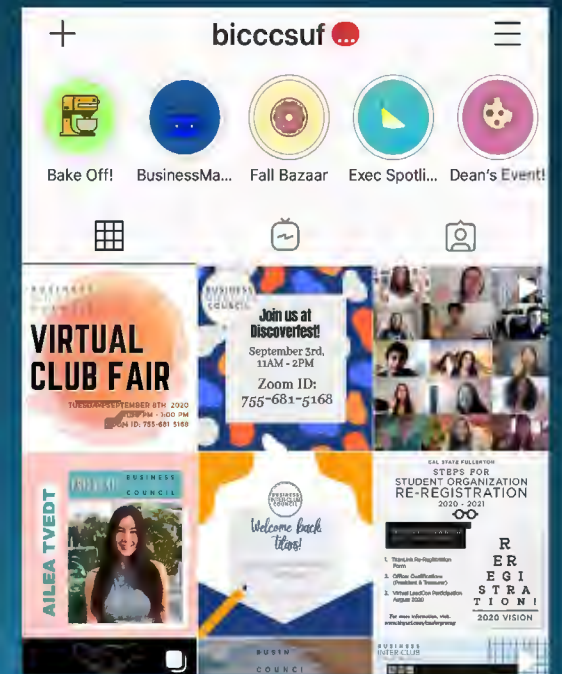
bicccsuf

Bake Off!
BusinessMa...
Fall Bazaar
Exec Spotli...
Dean's Event!

BUSINESS
VIRTUAL CLUB FAIR
TUESDAY SEPTEMBER 8TH 2020
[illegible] PM - 1:00 PM
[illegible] ID: 755-681-5168

BUSINESS INTER CLUB COUNCIL
Join us at Discoverfest!
September 3rd, 11AM - 2PM
Zoom ID: 755-681-5168

PRESIDENT
BUSINESS
COUNCIL
AILEA TVEDT

BUSINESS INTER CLUB COUNCIL
Welcome back titans!

CAL STATE FULLERTON
STEPS FOR STUDENT ORGANIZATION RE-REGISTRATION
2020 - 2021
1. TitanLink Re-Registration Form
2. Officer Certification (President & Treasurer)
3. Virtual LeadCon Participation August 2020
For more information, visit: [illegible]
R
ER
EGI
STRA
TION!
2020 VISION

BUSINESS INTER CLUB
COUNCI